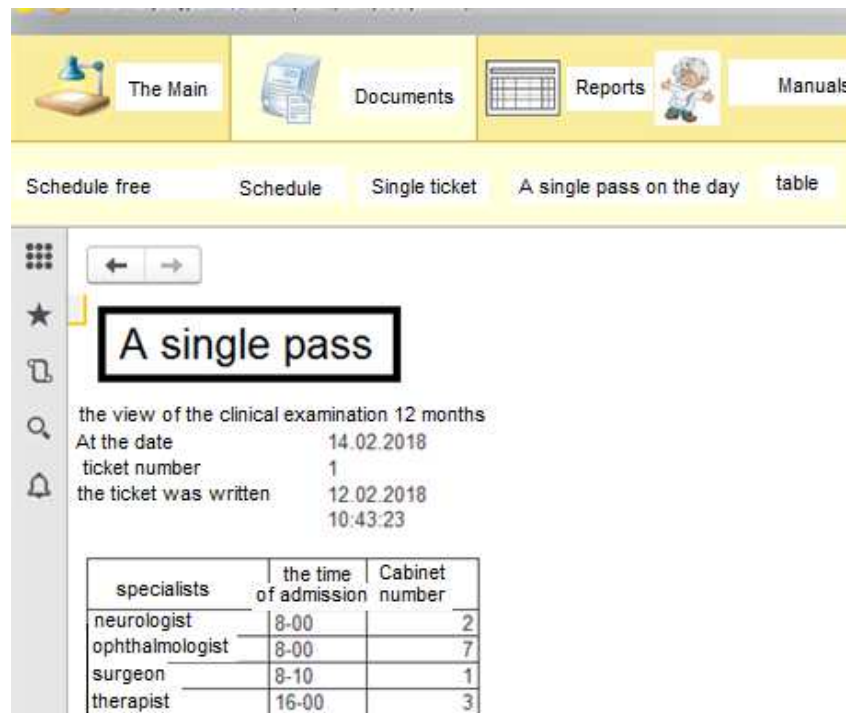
The Main
Documents
Reports
Manuals

Schedule free
Schedule
Single ticket
A single pass on the day
table

A single pass

the view of the clinical examination 12 months
At the date 14.02.2018
ticket number 1
the ticket was written 12.02.2018 10:43:23

| specialists | the time of admission | Cabinet number |
|---|---|---|
| neurologist | 8-00 | 2 |
| ophthalmologist | 8-00 | 7 |
| surgeon | 8-10 | 1 |
| therapist | 16-00 | 3 |